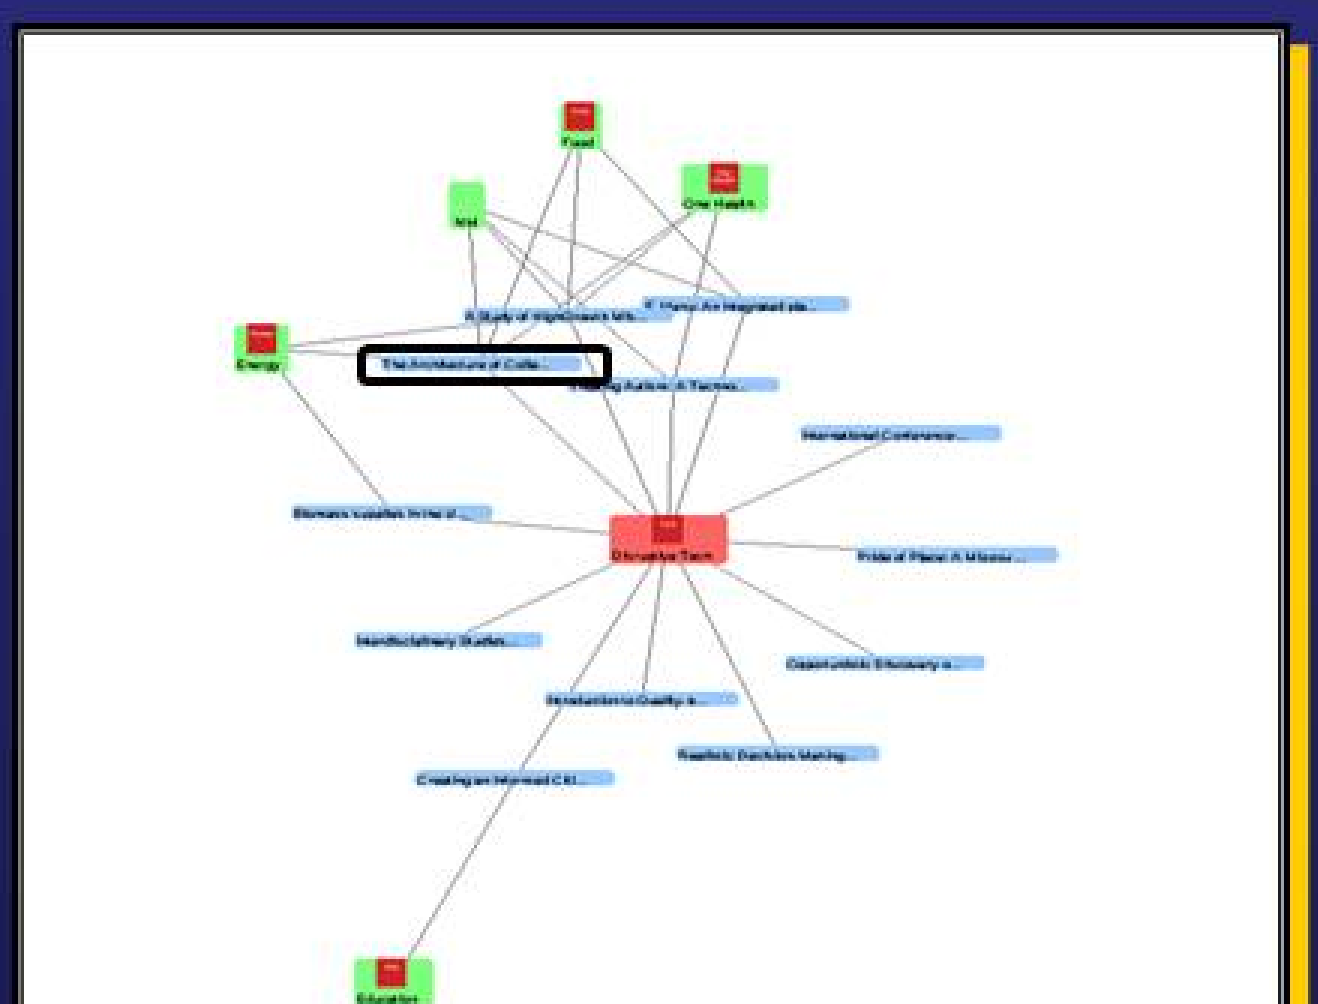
Food
One Health
MM
A Study of High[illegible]
K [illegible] An Integrated pla...
Energy
The Architecture of Colla...
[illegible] Authori: A Taxono...
International Conference...
Biomass supplies in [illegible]
Disruptive Tech
Pride of Place: A Missio...
Interdisciplinary Studies...
Opportunistic Discovery o...
Introduction to Qualify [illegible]
Realistic Decision Making...
Creating an Informed Cit...
Education